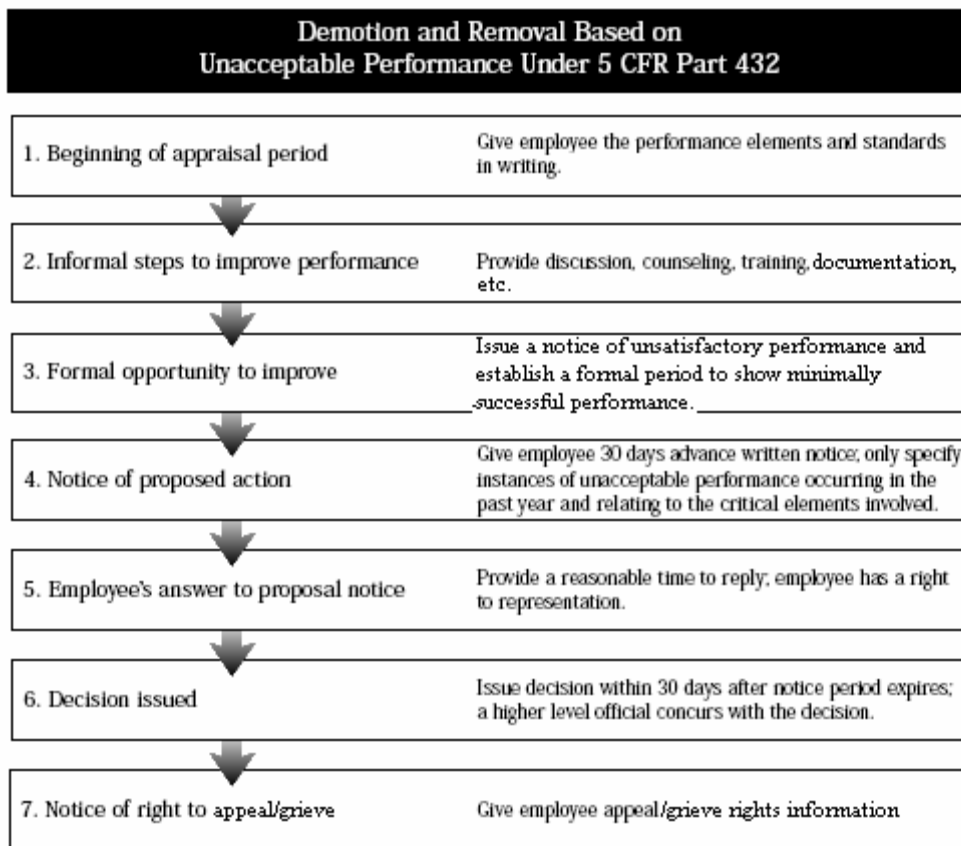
Demotion and Removal Based on Unacceptable Performance Under 5 CFR Part 432

1. Beginning of appraisal period

Give employee the performance elements and standards in writing.

2. Informal steps to improve performance

Provide discussion, counseling, training, documentation, etc.

3. Formal opportunity to improve

Issue a notice of unsatisfactory performance and establish a formal period to show minimally successful performance.

4. Notice of proposed action

Give employee 30 days advance written notice; only specify instances of unacceptable performance occurring in the past year and relating to the critical elements involved.

5. Employee's answer to proposal notice

Provide a reasonable time to reply; employee has a right to representation.

6. Decision issued

Issue decision within 30 days after notice period expires; a higher level official concurs with the decision.

7. Notice of right to appeal/grieve

Give employee appeal/grieve rights information